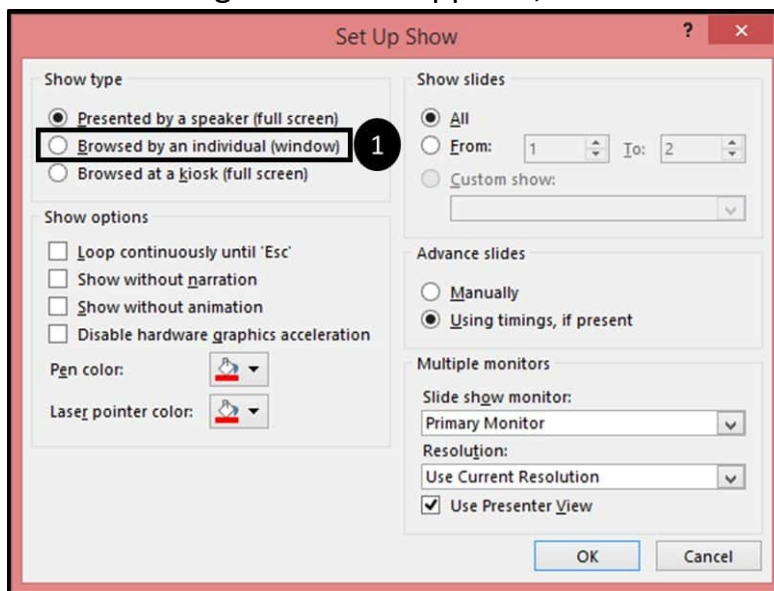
Set Up Show

?

×

Show type

Presented by a speaker (full screen)

Browsed by an individual (window)

1

Browsed at a kiosk (full screen)

Show options

Loop continuously until 'Esc'

Show without narration

Show without animation

Disable hardware graphics acceleration

Pen color:

Laser pointer color:

Show slides

All

From: 1 To: 2

Custom show:

Advance slides

Manually

Using timings, if present

Multiple monitors

Slide show monitor:

Primary Monitor

Resolution:

Use Current Resolution

Use Presenter View

OK

Cancel